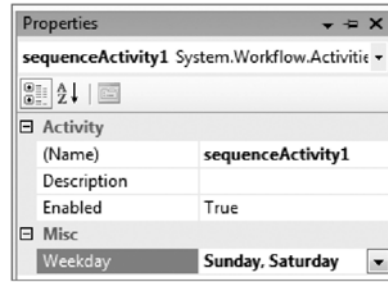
Properties

sequenceActivity1 System.Workflow.Activitie

A↓Z

⊟ Activity

| (Name) | sequenceActivity1 |
|---|---|
| Description | |
| Enabled | True |

⊟ Misc

| Weekday | Sunday, Saturday |
|---|---|